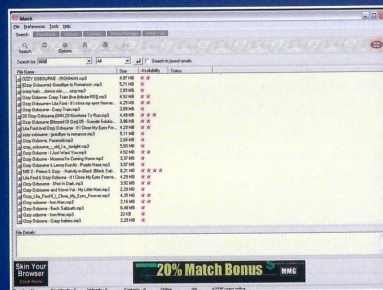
iMesh

File Preferences Tools Help

Search

Search Options

Search for: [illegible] All Search in found results

| File Name | Size | Availability | Status |
|---|---|---|---|
| OZZY OSBOURNE - IRONMAN.mp3 | 4,97 MB | | |
| (Ozzy Osbourne) Goodbye to Romance.mp3 | 5,71 MB | | |
| crazy train.....dance mix.....ozzy.mp3 | 2,99 MB | | |
| Ozzy Osbourne - Crazy Train (live tribute RR).mp3 | 4,51 MB | | |
| Ozzy Osbourne Lita Ford - If i close my eyes forever | 4,29 MB | | |
| Ozzy Osbourne - Crazy Train.mp3 | 3,09 MB | | |
| (!!!) Ozzy Osbourne (M4) [If Nowhere To Run].mp3 | 4,48 MB | | |
| Ozzy Osbourne [Mayor Of Ozz] 05 - Suicide Solution.mp3 | 3,86 MB | | |
| Lita Ford And Ozzy Osbourne - If I Close My Eyes Forever | 4,29 MB | | |
| ozzy osbourne - goodbye to romance.mp3 | 5,11 MB | | |
| Ozzy Osbourne- Paranoid.mp3 | 2,69 MB | | |
| ozzy_osbourne_-_ozzy_s_tonight.mp3 | 5,50 MB | | |
| Ozzy Osbourne - I Just Want You.mp3 | 4,52 MB | | |
| Ozzy Osbourne - Mamma I'm Coming Home.mp3 | 3,37 MB | | |
| Ozzy Osbourne & Lemmy Kemitz - Purple Haze.mp3 | 3,84 MB | | |
| MB 2 - Paranoid & Ozzy - Hairdry in Black (Black Sab. | 6,21 MB | | |
| Lita Ford & Ozzy Osbourne - If I Close My Eyes Forever | 4,29 MB | | |
| Ozzy Osbourne - Shot In Dark.mp3 | 3,92 MB | | |
| Ozzy Osbourne and Stevie Vai - My Little Man.mp3 | 2,28 MB | | |
| Ozzy_Lita_Ford_If_I_Close_My_Eyes_Forever.mp3 | 4,27 MB | | |
| Ozzy osbourne - Iron Man.mp3 | 2,16 MB | | |
| Ozzy Osbourne - Black Sabbath.mp3 | 6,48 MB | | |
| Ozzy osbourne - Iron Man.mp3 | 22 KB | | |
| Ozzy Osbourne - Crazy babies.mp3 | 2,28 MB | | |

File Details:

Skin Your Browser Click Here

20% Match Bonus